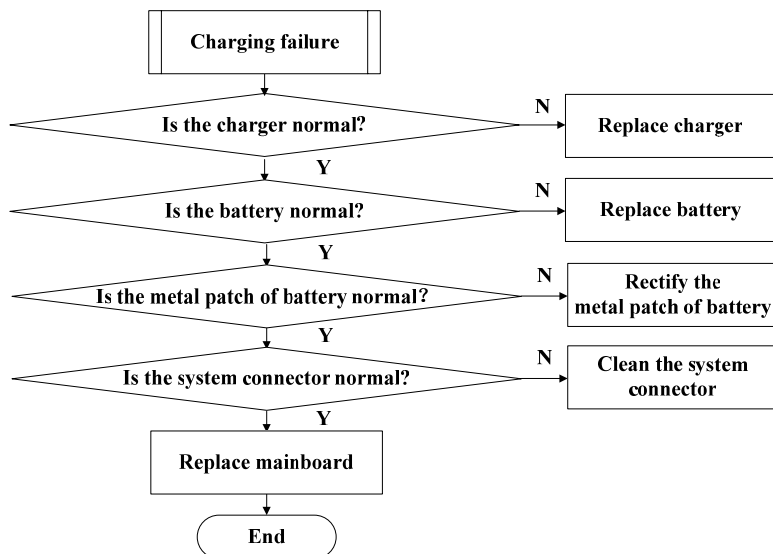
Charging failure

Is the charger normal?

N

Replace charger

Y

Is the battery normal?

N

Replace battery

Y

Is the metal patch of battery normal?

N

Rectify the metal patch of battery

Y

Is the system connector normal?

N

Clean the system connector

Y

Replace mainboard

End